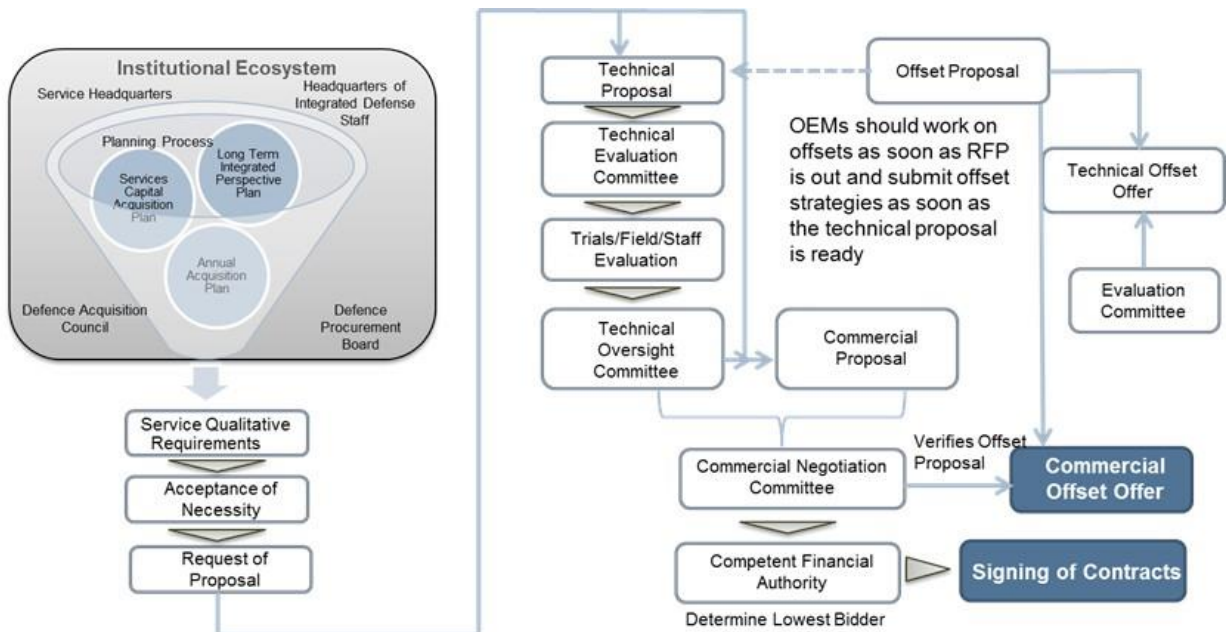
Institutional Ecosystem

Service Headquarters

Headquarters of Integrated Defense Staff

Planning Process

Services Capital Acquisition Plan

Long Term Integrated Perspective Plan

Annual Acquisition Plan

Defence Acquisition Council

Defence Procurement Board

Service Qualitative Requirements

Acceptance of Necessity

Request of Proposal

Technical Proposal

Technical Evaluation Committee

Trials/Field/Staff Evaluation

Technical Oversight Committee

Commercial Proposal

Offset Proposal

OEMs should work on offsets as soon as RFP is out and submit offset strategies as soon as the technical proposal is ready

Technical Offset Offer

Evaluation Committee

Verifies Offset Proposal

Commercial Negotiation Committee

Commercial Offset Offer

Competent Financial Authority

Signing of Contracts

Determine Lowest Bidder